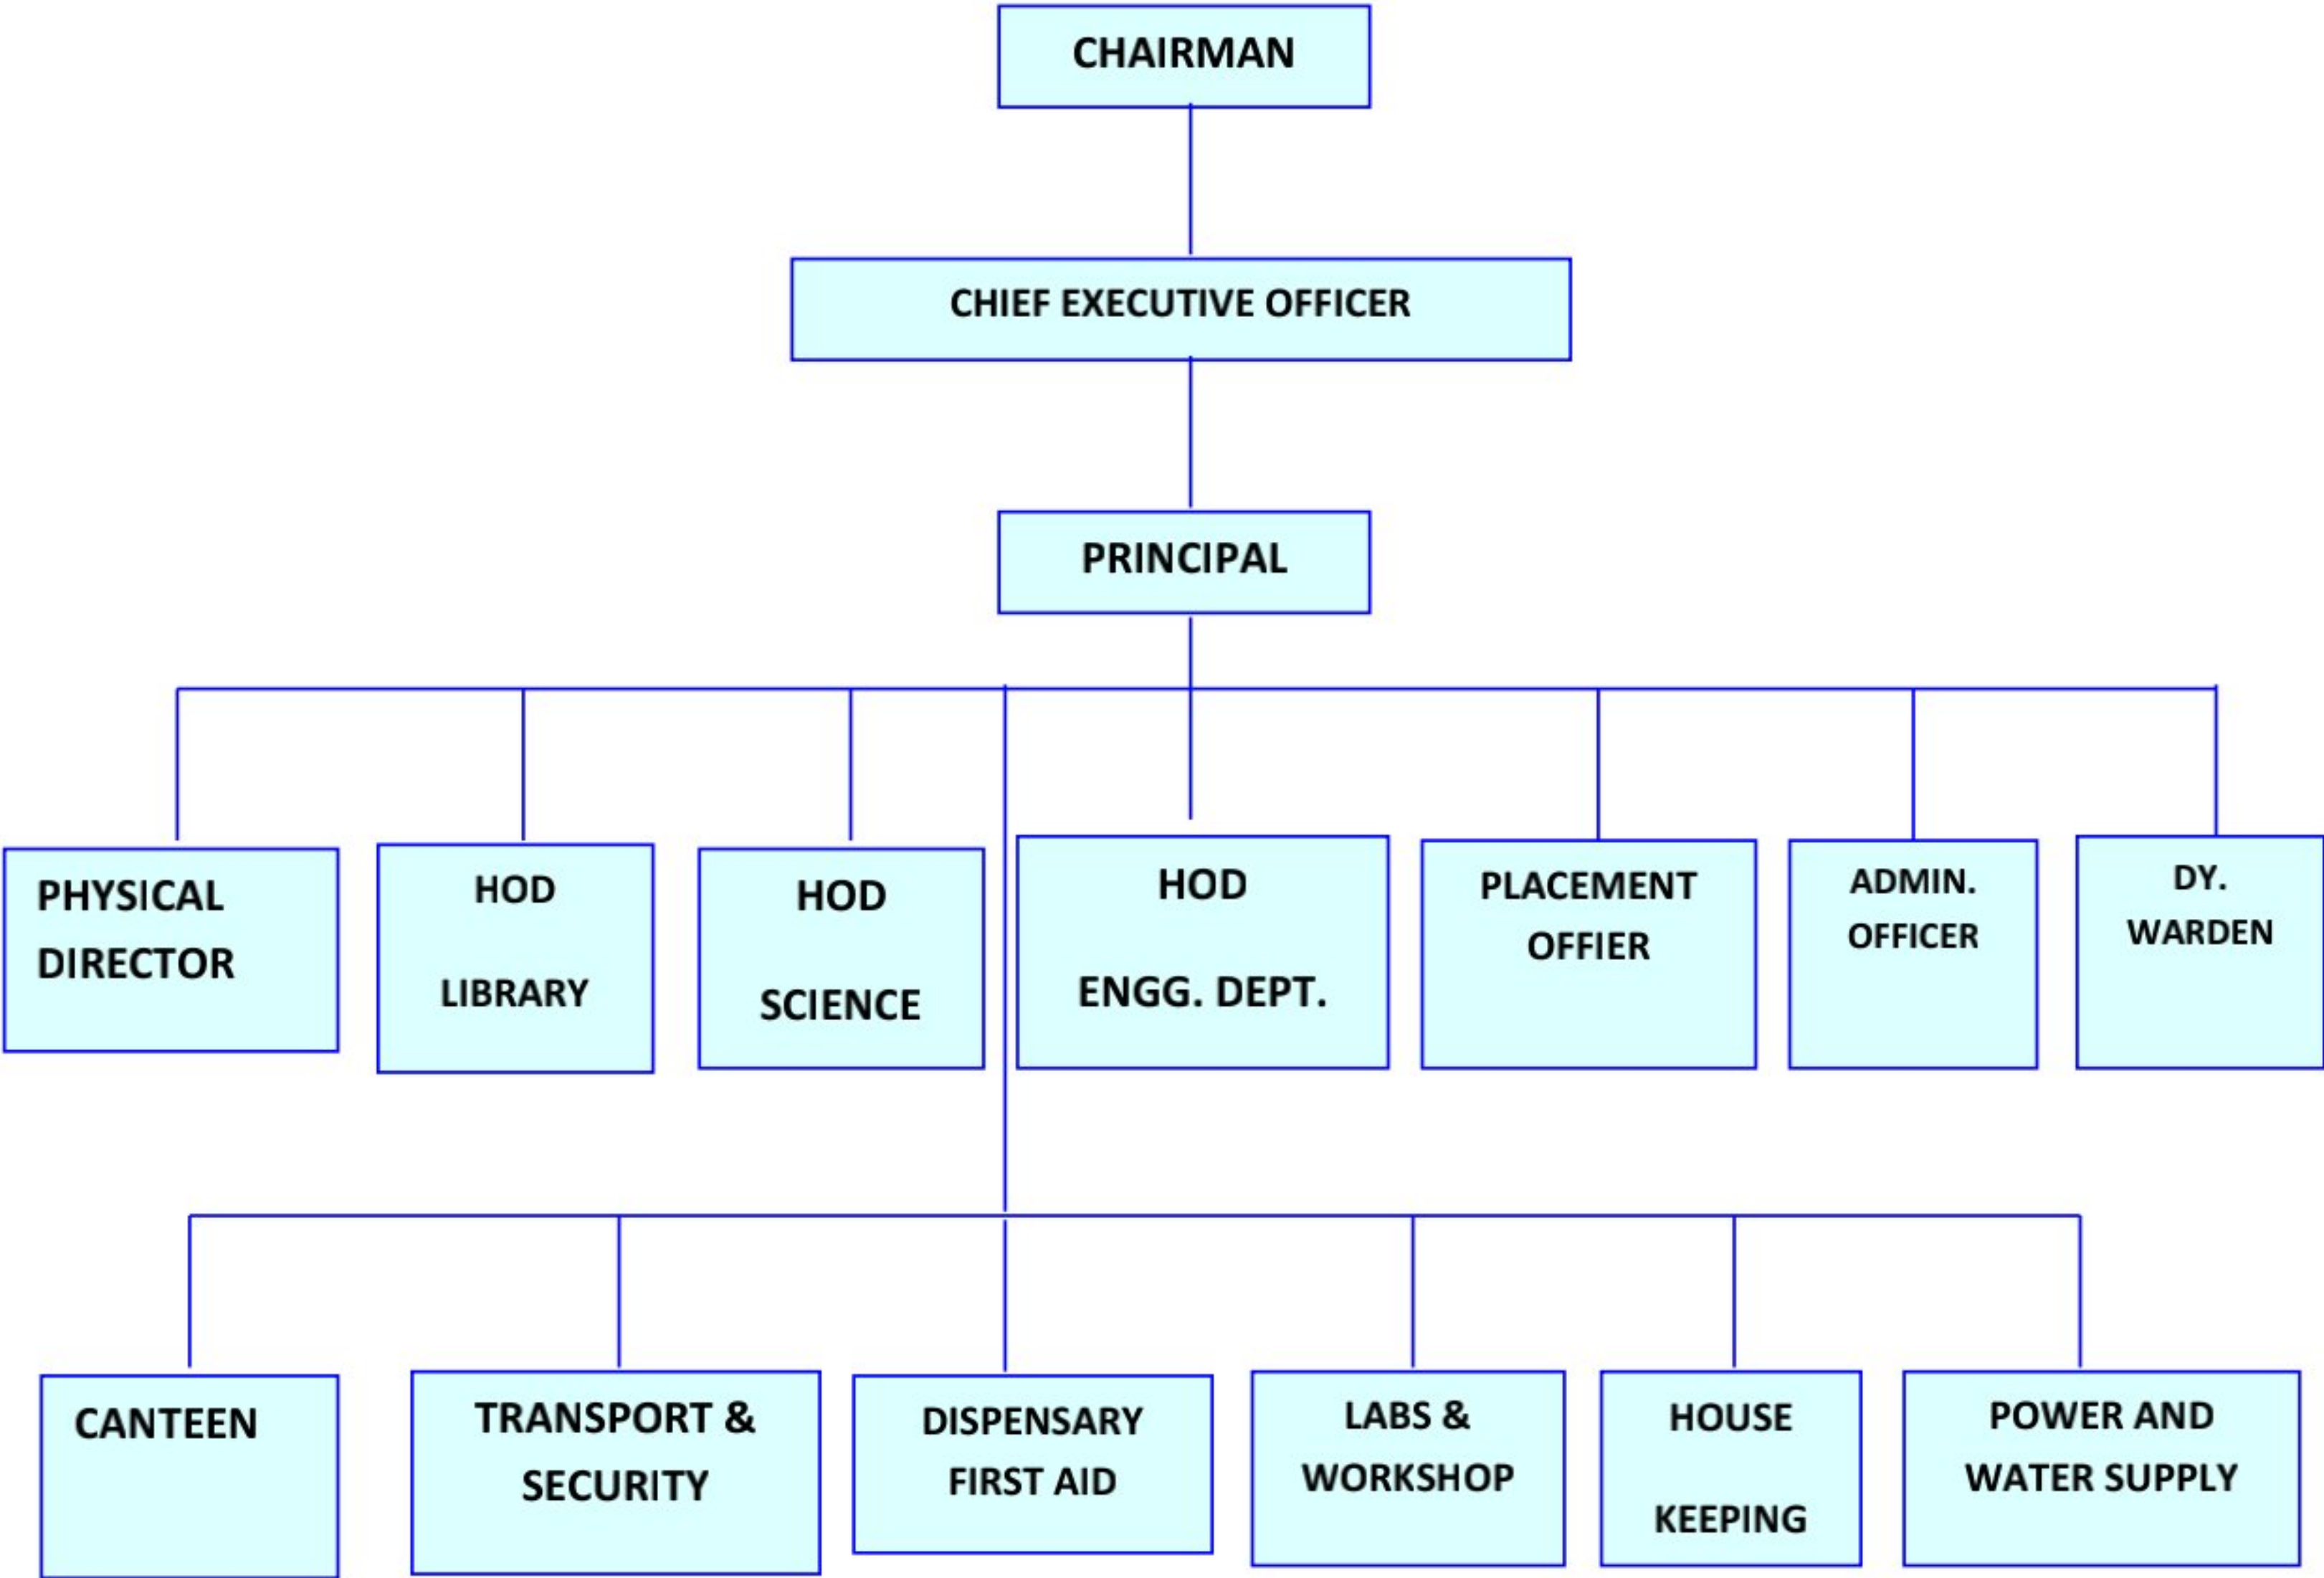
CHAIRMAN

CHIEF EXECUTIVE OFFICER

PRINCIPAL

PHYSICAL DIRECTOR

HOD LIBRARY

HOD SCIENCE

HOD ENGG. DEPT.

PLACEMENT OFFIER

ADMIN. OFFICER

DY. WARDEN

CANTEEN

TRANSPORT & SECURITY

DISPENSARY FIRST AID

LABS & WORKSHOP

HOUSE KEEPING

POWER AND WATER SUPPLY